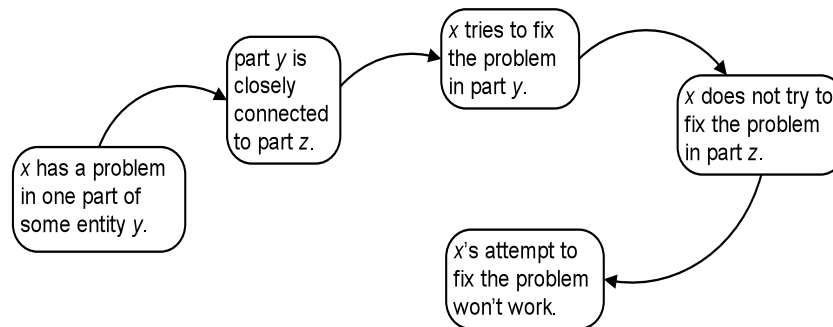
$x$ has a problem in one part of some entity $y$.

part $y$ is closely connected to part $z$.

$x$ tries to fix the problem in part $y$.

$x$ does not try to fix the problem in part $z$.

$x$'s attempt to fix the problem won't work.